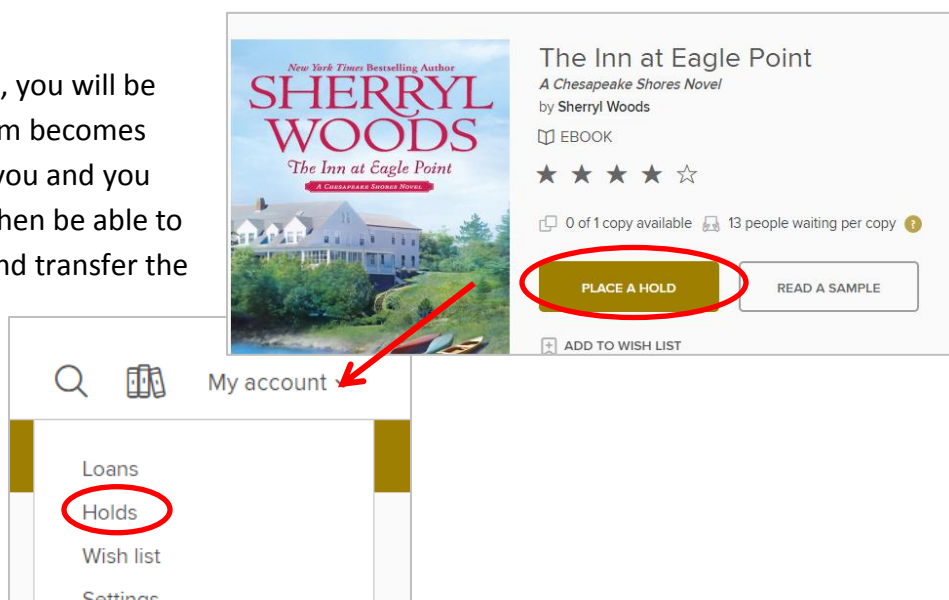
, you will be
m becomes
you and you
hen be able to
nd transfer the

New York Times Bestselling Author
SHERRYL WOODS
The Inn at Eagle Point
A Chesapeake Shores Novel

The Inn at Eagle Point
A Chesapeake Shores Novel
by Sherryl Woods
EBOOK
★ ★ ★ ★ ☆
0 of 1 copy available 13 people waiting per copy ?
PLACE A HOLD
READ A SAMPLE
ADD TO WISH LIST

My account
Loans
Holds
Wish list
Settings